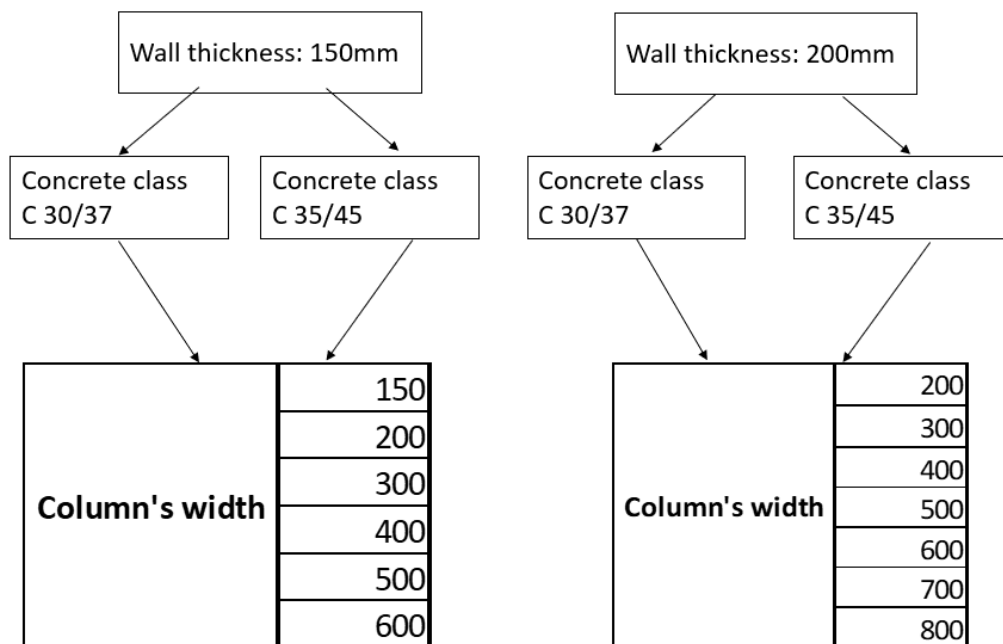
Wall thickness: 150mm

Concrete class C 30/37

Concrete class C 35/45

| Column's width | 150 |
|---|---|
| | 200 |
| | 300 |
| | 400 |
| | 500 |
| | 600 |

Wall thickness: 200mm

Concrete class C 30/37

Concrete class C 35/45

| Column's width | 200 |
|---|---|
| | 300 |
| | 400 |
| | 500 |
| | 600 |
| | 700 |
| | 800 |